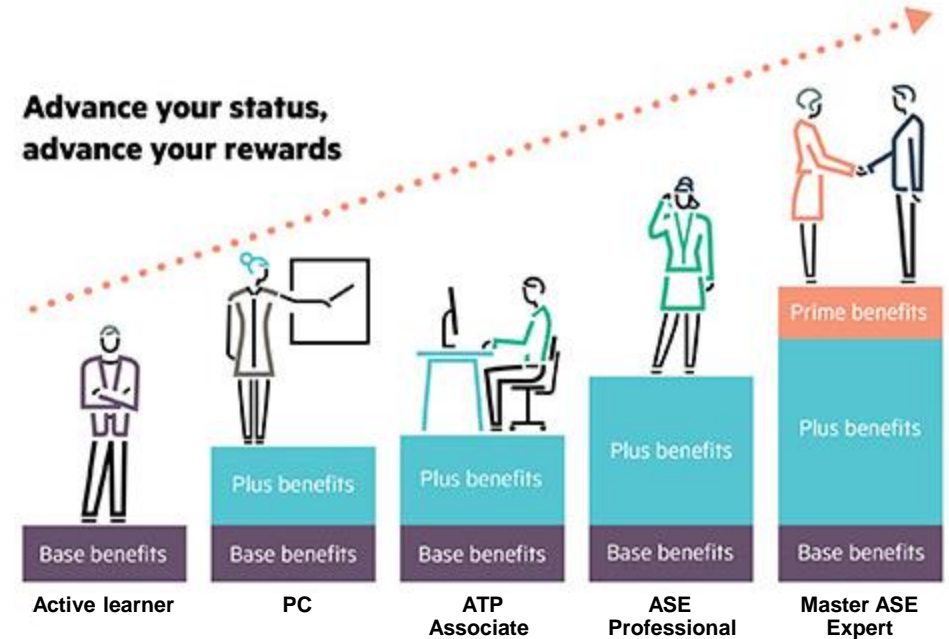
Advance your status, advance your rewards

Prime benefits

Plus benefits

Plus benefits

Plus benefits

Plus benefits

Base benefits

Base benefits

Base benefits

Base benefits

Base benefits

Active learner

PC

ATP Associate

ASE Professional

Master ASE Expert